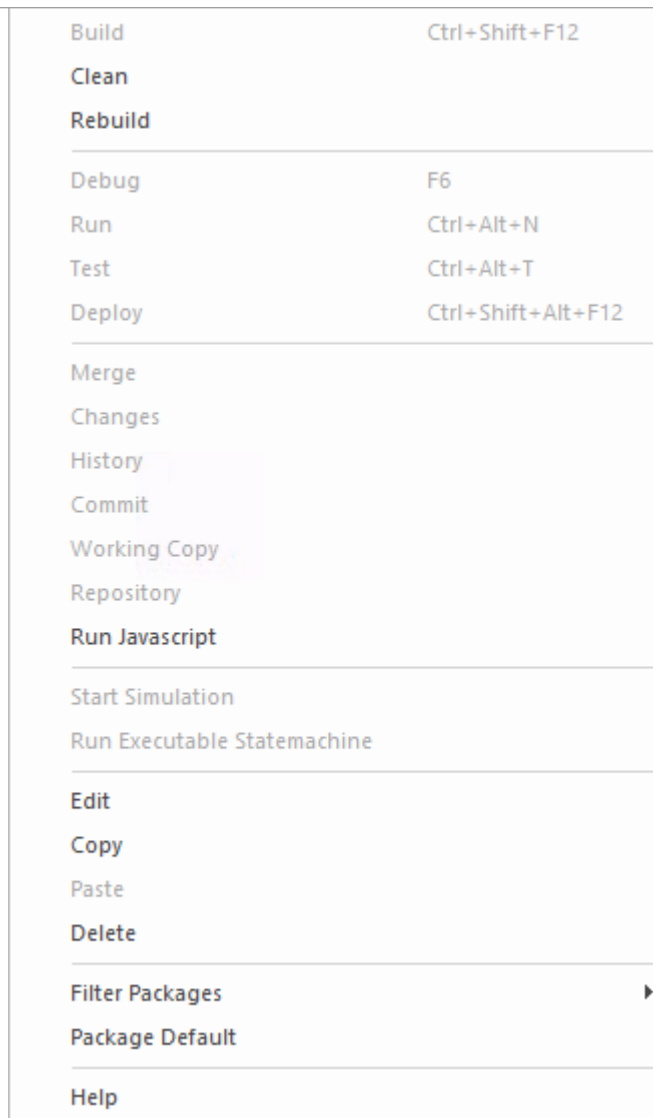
Build Ctrl+Shift+F12
Clean
Rebuild

Debug F6
Run Ctrl+Alt+N
Test Ctrl+Alt+T
Deploy Ctrl+Shift+Alt+F12

Merge
Changes
History
Commit
Working Copy
Repository
Run Javascript

Start Simulation
Run Executable Statemachine

Edit
Copy
Paste
Delete

Filter Packages
Package Default

Help